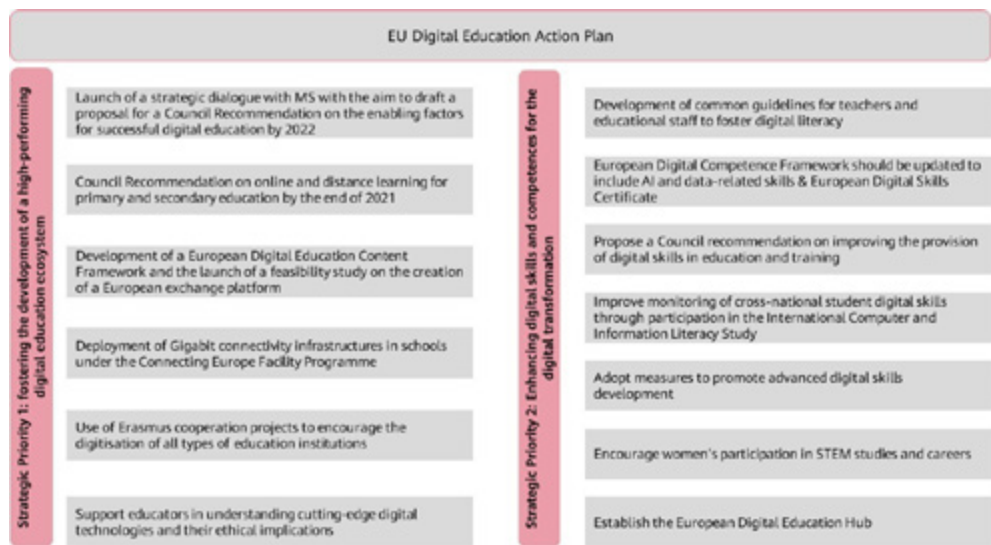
EU Digital Education Action Plan

Strategic Priority 1: fostering the development of a high-performing digital education ecosystem

Launch of a strategic dialogue with MS with the aim to draft a proposal for a Council Recommendation on the enabling factors for successful digital education by 2022

Council Recommendation on online and distance learning for primary and secondary education by the end of 2021

Development of a European Digital Education Content Framework and the launch of a feasibility study on the creation of a European exchange platform

Deployment of Gigabit connectivity infrastructures in schools under the Connecting Europe Facility Programme

Use of Erasmus cooperation projects to encourage the digitisation of all types of education institutions

Support educators in understanding cutting-edge digital technologies and their ethical implications

Strategic Priority 2: Enhancing digital skills and competences for the digital transformation

Development of common guidelines for teachers and educational staff to foster digital literacy

European Digital Competence Framework should be updated to include AI and data-related skills & European Digital Skills Certificate

Propose a Council recommendation on improving the provision of digital skills in education and training

Improve monitoring of cross-national student digital skills through participation in the International Computer and Information Literacy Study

Adopt measures to promote advanced digital skills development

Encourage women's participation in STEM studies and careers

Establish the European Digital Education Hub